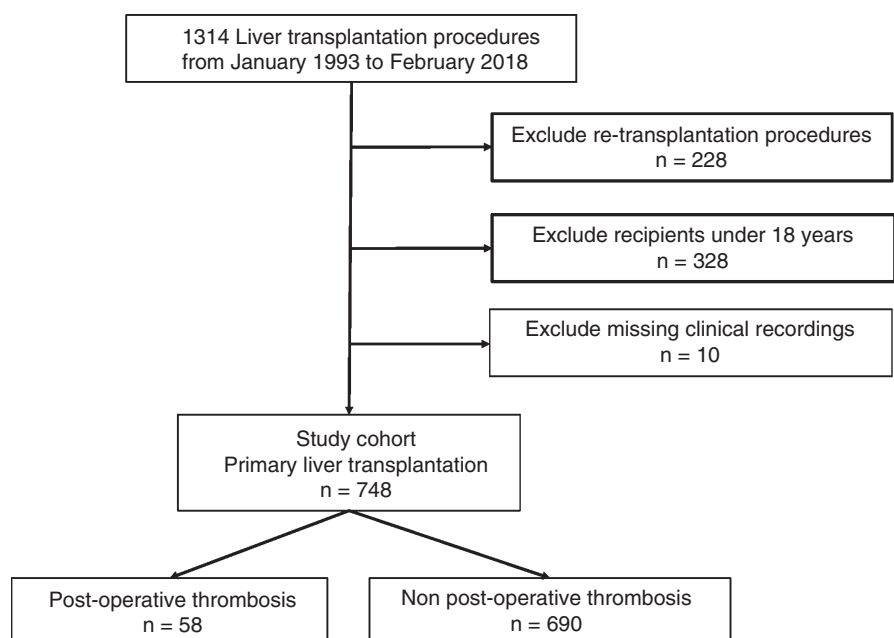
1314 Liver transplantation procedures from January 1993 to February 2018

Exclude re-transplantation procedures
n = 228

Exclude recipients under 18 years
n = 328

Exclude missing clinical recordings
n = 10

Study cohort
Primary liver transplantation
n = 748

Post-operative thrombosis
n = 58

Non post-operative thrombosis
n = 690